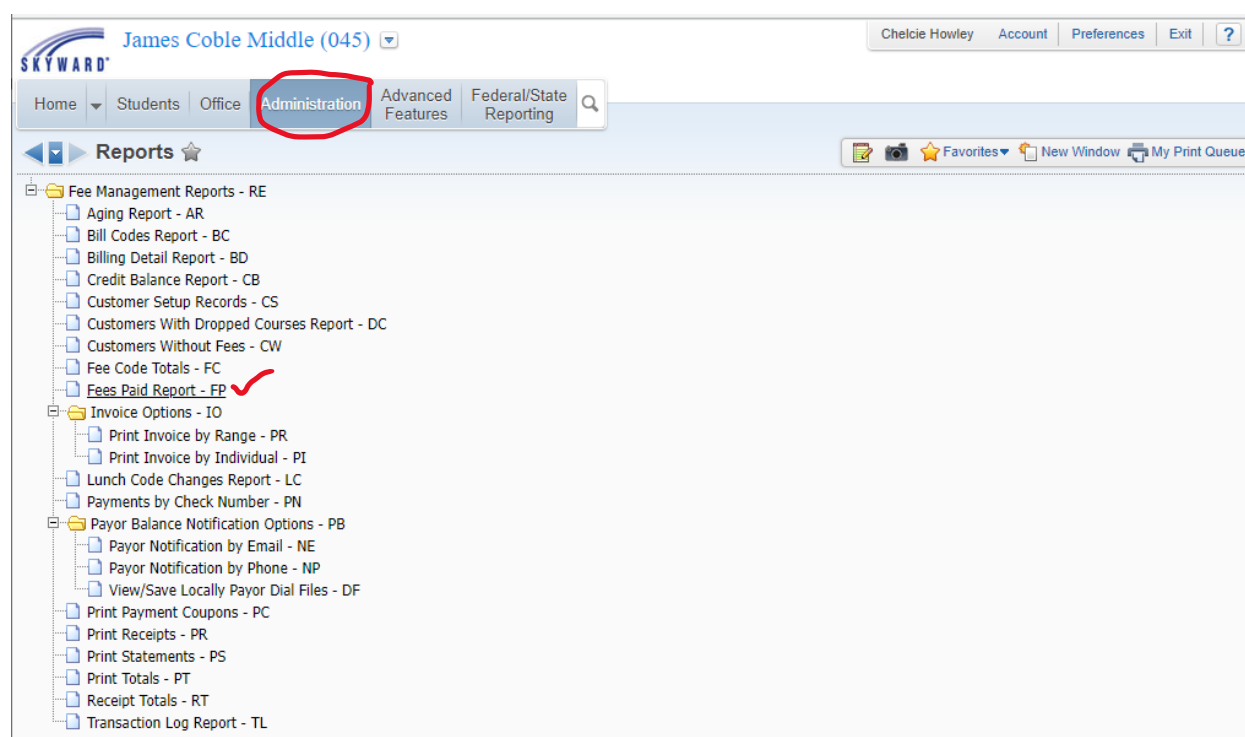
SKYWARD

James Coble Middle (045)

Chelcie Howley | Account | Preferences | Exit | ?

Home | Students | Office | Administration | Advanced Features | Federal/State Reporting

Reports

Favorites | New Window | My Print Queue

Fee Management Reports - RE
Aging Report - AR
Bill Codes Report - BC
Billing Detail Report - BD
Credit Balance Report - CB
Customer Setup Records - CS
Customers With Dropped Courses Report - DC
Customers Without Fees - CW
Fee Code Totals - FC
Fees Paid Report - FP
Invoice Options - IO
Print Invoice by Range - PR
Print Invoice by Individual - PI
Lunch Code Changes Report - LC
Payments by Check Number - PN
Payor Balance Notification Options - PB
Payor Notification by Email - NE
Payor Notification by Phone - NP
View/Save Locally Payor Dial Files - DF
Print Payment Coupons - PC
Print Receipts - PR
Print Statements - PS
Print Totals - PT
Receipt Totals - RT
Transaction Log Report - TL